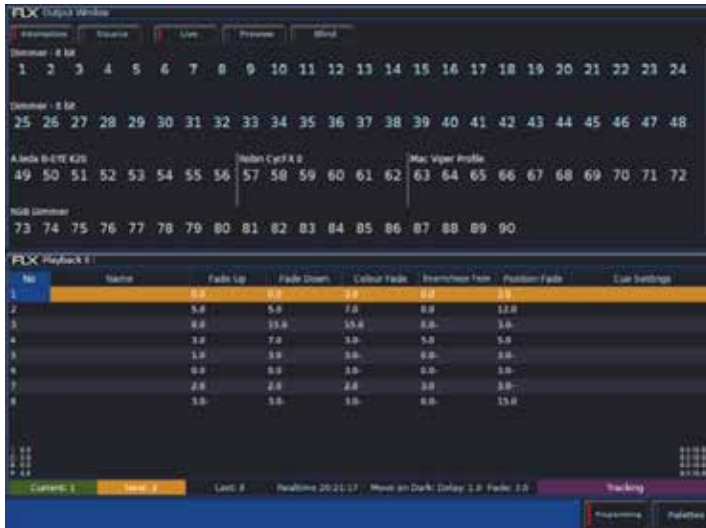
FLX Output Window

Intensities | Source | Live | Preview | Blind

Dimmer - 8 bit
1 2 3 4 5 6 7 8 9 10 11 12 13 14 15 16 17 18 19 20 21 22 23 24

Dimmer - 8 bit
25 26 27 28 29 30 31 32 33 34 35 36 37 38 39 40 41 42 43 44 45 46 47 48

Aleda B-EYE K20
49 50 51 52 53 54 55 56

Robin CycFX 8
57 58 59 60 61 62

Mac Viper Profile
63 64 65 66 67 68 69 70 71 72

RGB Dimmer
73 74 75 76 77 78 79 80 81 82 83 84 85 86 87 88 89 90

FLX Playback 1

| No | Name | Fade Up | Fade Down | Colour Fade | Beamshape Fade | Position Fade | Cue Settings |
|---|---|---|---|---|---|---|---|
| 1 | | 0.0 | 0.0 | 2.0 | 0.0 | 2.0 | |
| 2 | | 5.0 | 5.0 | 7.0 | 0.0 | 12.0 | |
| 3 | | 0.0 | 15.0 | 15.0 | 0.0- | 3.0- | |
| 4 | | 3.0 | 7.0 | 3.0 | 5.0 | 5.0 | |
| 5 | | 1.0 | 3.0 | 3.0- | 0.0- | 3.0- | |
| 6 | | 0.0 | 0.0 | 3.0- | 0.0- | 3.0- | |
| 7 | | 2.0 | 2.0 | 2.0 | 3.0 | 3.0- | |
| 8 | | 3.0- | 3.0- | 3.0- | 0.0- | 15.0 | |

Current: 1 | Next: 2 | Last: 8 | Realtime 20:21:17 | Move on Dark: Delay: 1.0 Fade: 3.0 | Tracking

Programming | Palettes